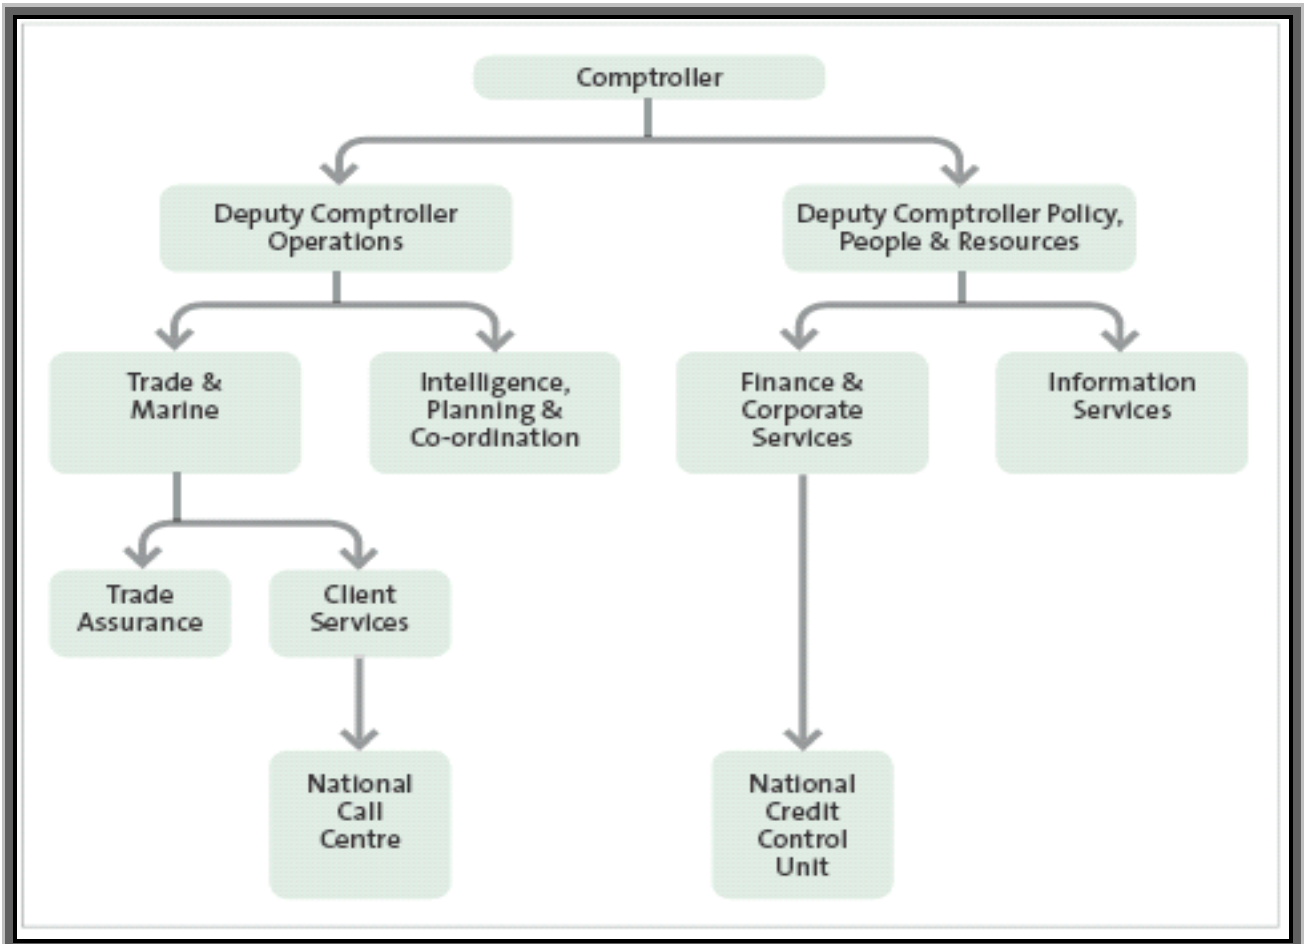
Comptroller

Deputy Comptroller Operations

Deputy Comptroller Policy, People & Resources

Trade & Marine

Intelligence, Planning & Co-ordination

Finance & Corporate Services

Information Services

Trade Assurance

Client Services

National Call Centre

National Credit Control Unit